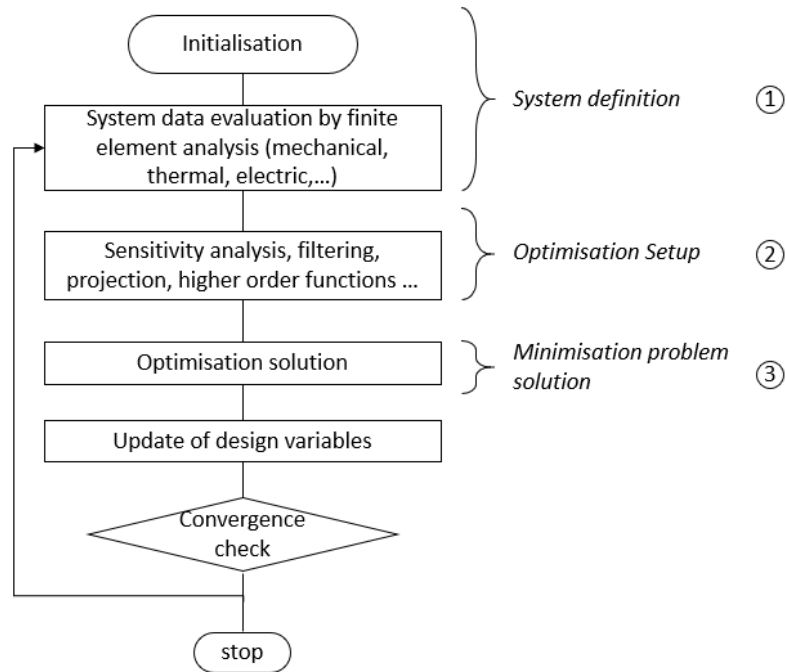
Initialisation

System data evaluation by finite element analysis (mechanical, thermal, electric,...)

System definition ①

Sensitivity analysis, filtering, projection, higher order functions ...

Optimisation Setup ②

Optimisation solution

Minimisation problem solution ③

Update of design variables

Convergence check

stop